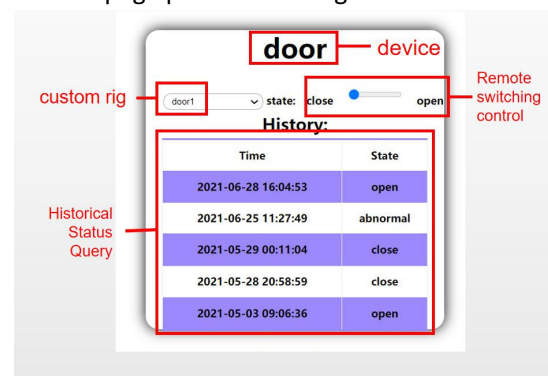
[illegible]

door

device

Remote switching control

custom rig

door1

state: close

open

History:

Historical Status Query

| Time | State |
|---|---|
| 2021-06-28 16:04:53 | open |
| 2021-06-25 11:27:49 | abnormal |
| 2021-05-29 00:11:04 | close |
| 2021-05-28 20:58:59 | close |
| 2021-05-03 09:06:36 | open |